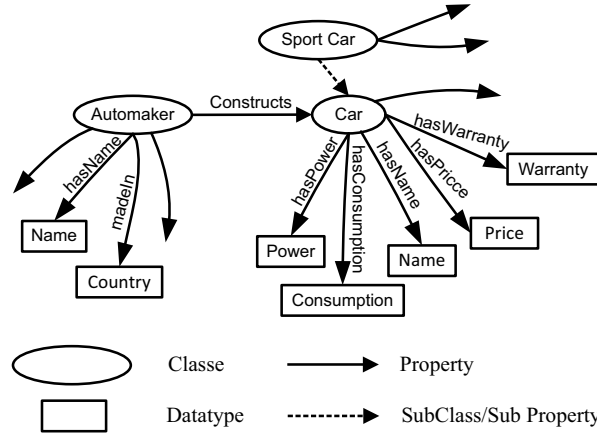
Sport Car

Automaker

Constructs

Car

hasWarranty

Warranty

hasName

madeIn

Name

Country

hasPower

hasConsumption

hasName

hasPricce

Power

Consumption

Name

Price

Classe

Property

Datatype

SubClass/Sub Property